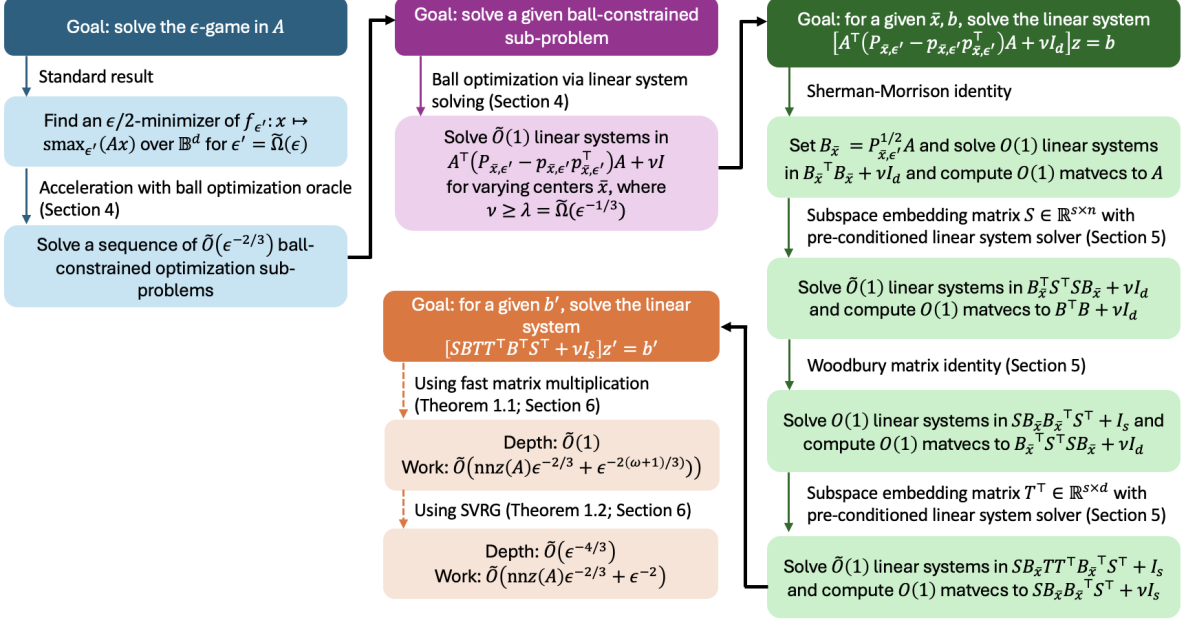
Goal: solve the $\epsilon$-game in $A$

Standard result

Find an $\epsilon/2$-minimizer of $f_{\epsilon'}: x \mapsto \text{smax}_{\epsilon'}(Ax)$ over $\mathbb{B}^d$ for $\epsilon' = \widetilde{\Omega}(\epsilon)$

Acceleration with ball optimization oracle (Section 4)

Solve a sequence of $\tilde{O}(\epsilon^{-2/3})$ ball-constrained optimization sub-problems

Goal: solve a given ball-constrained sub-problem

Ball optimization via linear system solving (Section 4)

Solve $\tilde{O}(1)$ linear systems in $A^\top(P_{\bar{x},\epsilon'} - p_{\bar{x},\epsilon'}p_{\bar{x},\epsilon'}^\top)A + \nu I$ for varying centers $\bar{x}$, where $\nu \geq \lambda = \widetilde{\Omega}(\epsilon^{-1/3})$

Goal: for a given $\bar{x}$, $b$, solve the linear system $[A^\top(P_{\bar{x},\epsilon'} - p_{\bar{x},\epsilon'}p_{\bar{x},\epsilon'}^\top)A + \nu I_d]z = b$

Sherman-Morrison identity

Set $B_{\bar{x}} = P_{\bar{x},\epsilon'}^{1/2}A$ and solve $O(1)$ linear systems in $B_{\bar{x}}{}^\top B_{\bar{x}} + \nu I_d$ and compute $O(1)$ matvecs to $A$

Subspace embedding matrix $S \in \mathbb{R}^{s\times n}$ with pre-conditioned linear system solver (Section 5)

Solve $\tilde{O}(1)$ linear systems in $B_{\bar{x}}^\top S^\top SB_{\bar{x}} + \nu I_d$ and compute $O(1)$ matvecs to $B^\top B + \nu I_d$

Woodbury matrix identity (Section 5)

Solve $O(1)$ linear systems in $SB_{\bar{x}}B_{\bar{x}}{}^\top S^\top + I_s$ and compute $O(1)$ matvecs to $B_{\bar{x}}{}^\top S^\top SB_{\bar{x}} + \nu I_d$

Subspace embedding matrix $T^\top \in \mathbb{R}^{s\times d}$ with pre-conditioned linear system solver (Section 5)

Solve $\tilde{O}(1)$ linear systems in $SB_{\bar{x}}TT^\top B_{\bar{x}}{}^\top S^\top + I_s$ and compute $O(1)$ matvecs to $SB_{\bar{x}}B_{\bar{x}}{}^\top S^\top + \nu I_s$

Goal: for a given $b'$, solve the linear system $[SBTT^\top B^\top S^\top + \nu I_s]z' = b'$

Using fast matrix multiplication (Theorem 1.1; Section 6)

Depth: $\tilde{O}(1)$
Work: $\tilde{O}(\text{nnz}(A)\epsilon^{-2/3} + \epsilon^{-2(\omega+1)/3)})$

Using SVRG (Theorem 1.2; Section 6)

Depth: $\tilde{O}(\epsilon^{-4/3})$
Work: $\tilde{O}(\text{nnz}(A)\epsilon^{-2/3} + \epsilon^{-2})$